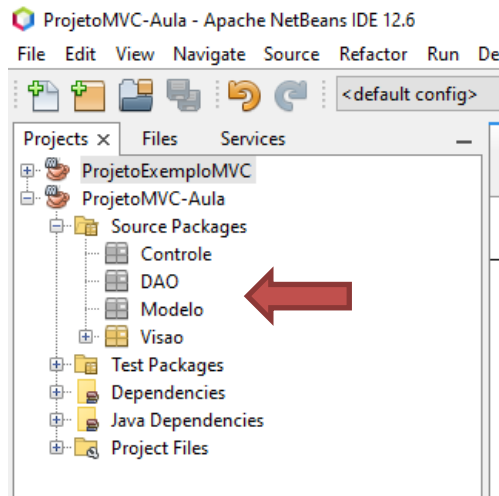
ProjetoMVC-Aula - Apache NetBeans IDE 12.6

File Edit View Navigate Source Refactor Run De

<default config>

Projects × Files Services

ProjetoExemploMVC
ProjetoMVC-Aula
Source Packages
Controle
DAO
Modelo
Visao
Test Packages
Dependencies
Java Dependencies
Project Files